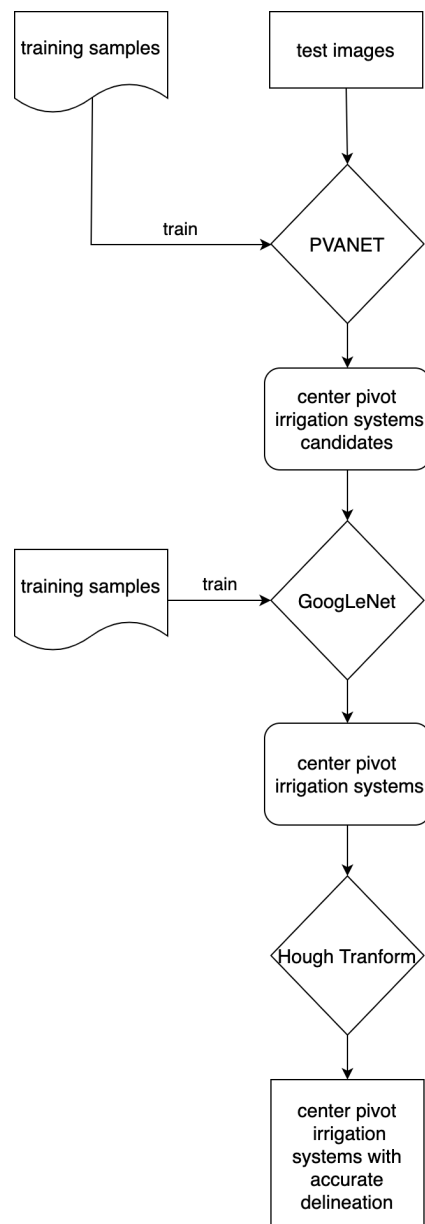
training samples

test images

train

PVANET

center pivot irrigation systems candidates

training samples

train

GoogLeNet

center pivot irrigation systems

Hough Tranform

center pivot irrigation systems with accurate delineation